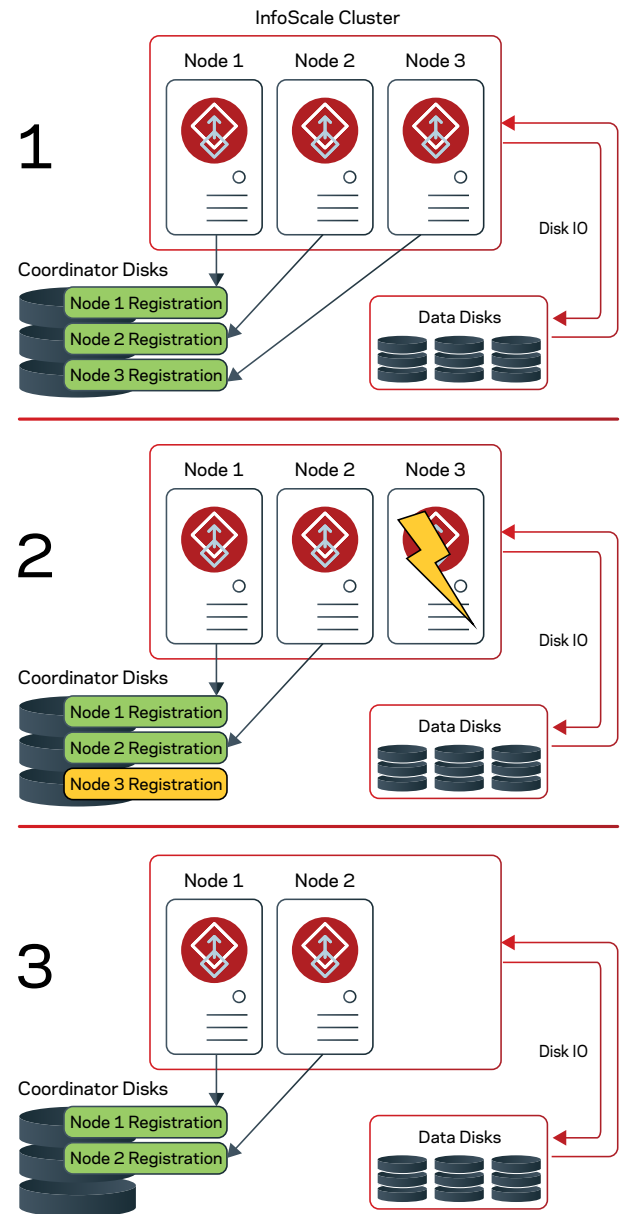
InfoScale Cluster

1

Node 1 Node 2 Node 3

Disk IO

Coordinator Disks

Node 1 Registration
Node 2 Registration
Node 3 Registration

Data Disks

2

Node 1 Node 2 Node 3

Disk IO

Coordinator Disks

Node 1 Registration
Node 2 Registration
Node 3 Registration

Data Disks

3

Node 1 Node 2

Disk IO

Coordinator Disks

Node 1 Registration
Node 2 Registration

Data Disks